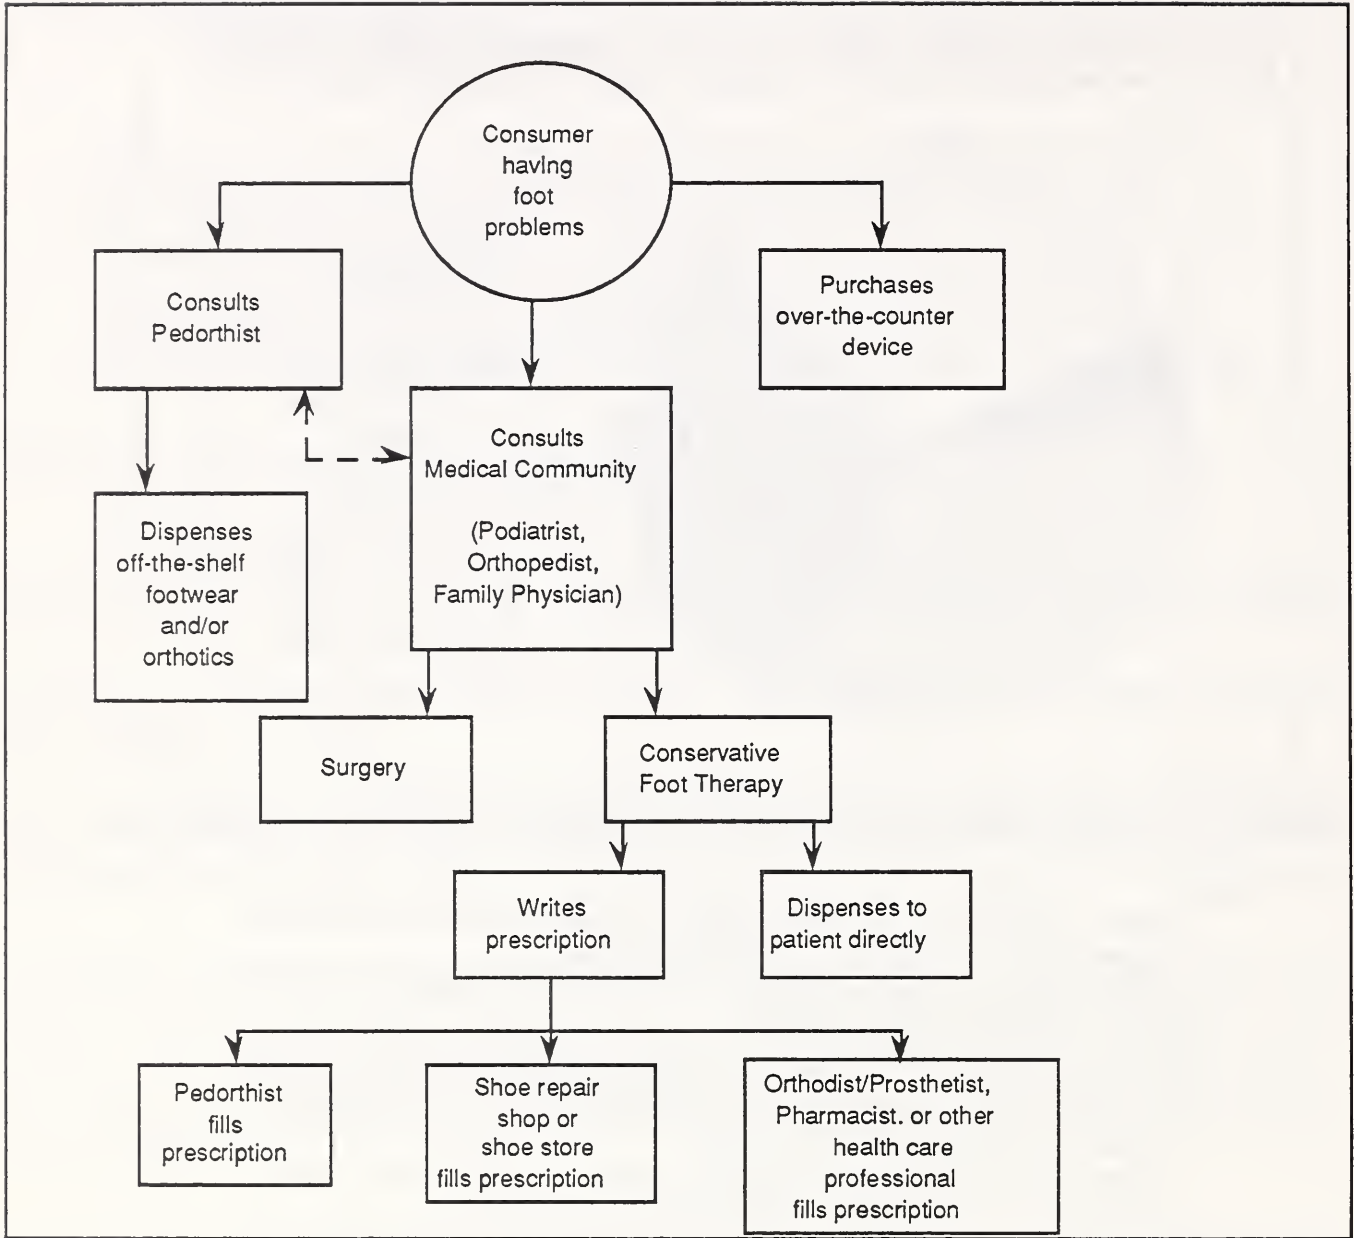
Consumer having foot problems

Consults Pedorthist

Purchases over-the-counter device

Consults Medical Community

(Podiatrist, Orthopedist, Family Physician)

Dispenses off-the-shelf footwear and/or orthotics

Surgery

Conservative Foot Therapy

Writes prescription

Dispenses to patient directly

Pedorthist fills prescription

Shoe repair shop or shoe store fills prescription

Orthodist/Prosthetist, Pharmacist. or other health care professional fills prescription